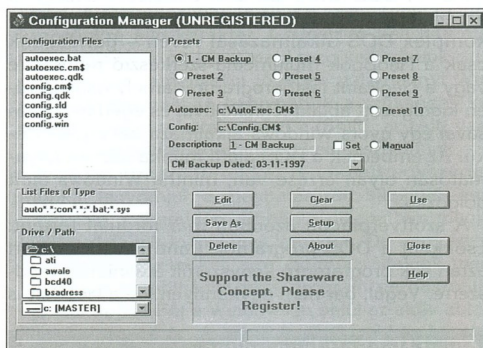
Configuration Manager (UNREGISTERED)

Configuration Files
autoexec.bat
autoexec.cm$
autoexec.qdk
config.cm$
config.qdk
config.sld
config.sys
config.win

Presets
1 - CM Backup
Preset 2
Preset 3
Preset 4
Preset 5
Preset 6
Preset 7
Preset 8
Preset 9
Preset 10
Autoexec: c:\AutoExec.CM$
Config: c:\Config.CM$
Descriptions 1 - CM Backup
Set
Manual
CM Backup Dated: 03-11-1997

List Files of Type
auto*.*;con*.*;*.bat;*.sys

Drive / Path
c:\
ati
awale
bcd40
bsadress
c: [MASTER]

Edit
Clear
Use
Save As
Setup
Delete
About
Close
Help

Support the Shareware Concept. Please Register!